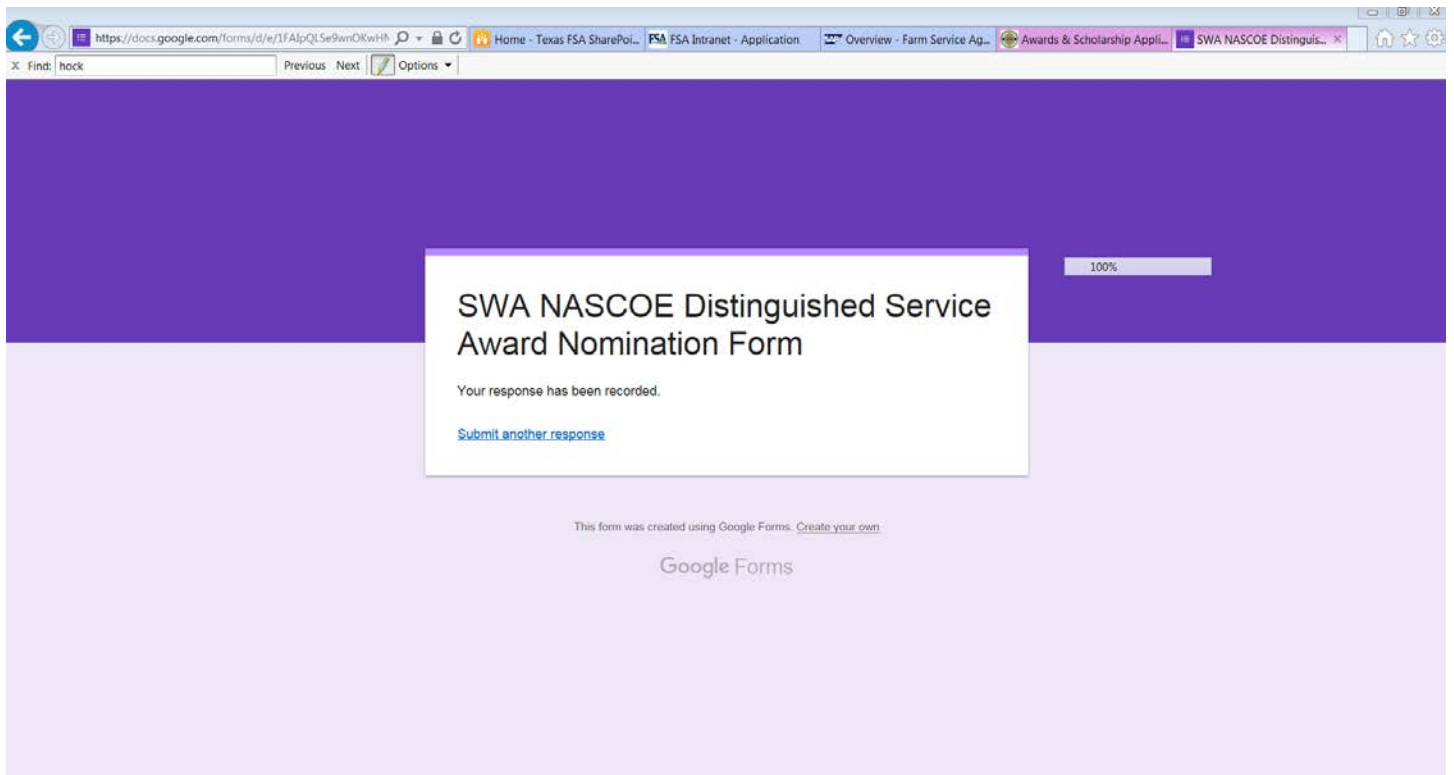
https://docs.google.com/forms/d/e/1FAIpQLSe9wnOKwHN
Home - Texas FSA SharePoi...
FSA Intranet - Application
Overview - Farm Service Ag...
Awards & Scholarship Appli...
SWA NASCOE Distinguis... ×

× Find: hock
Previous Next Options

100%

SWA NASCOE Distinguished Service Award Nomination Form

Your response has been recorded.

Submit another response

This form was created using Google Forms. Create your own

Google Forms